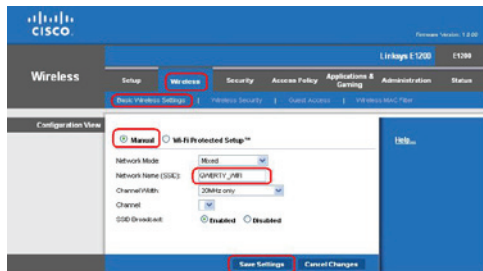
cisco

Firmware Version: 1.0.00

Linksys E1200 E1200

Wireless

Setup | Wireless | Security | Access Policy | Applications & Gaming | Administration | Status

Basic Wireless Settings | Wireless Security | Guest Access | Wireless MAC Filter

Configuration View

Manual Wi-Fi Protected Setup™

Help...

Network Mode: Mixed

Network Name (SSID): QWERTY_WIFI

Channel Width: 20MHz only

Channel:

SSID Broadcast: Enabled Disabled

Save Settings | Cancel Changes